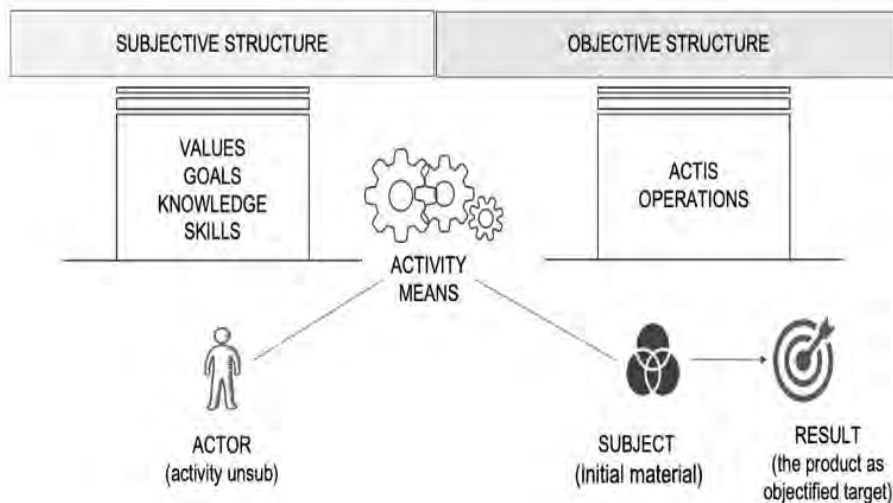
SUBJECTIVE STRUCTURE

OBJECTIVE STRUCTURE

VALUES
GOALS
KNOWLEDGE
SKILLS

ACTIS
OPERATIONS

ACTIVITY
MEANS

ACTOR
(activity unsub)

SUBJECT
(Initial material)

RESULT
(the product as objectified target)